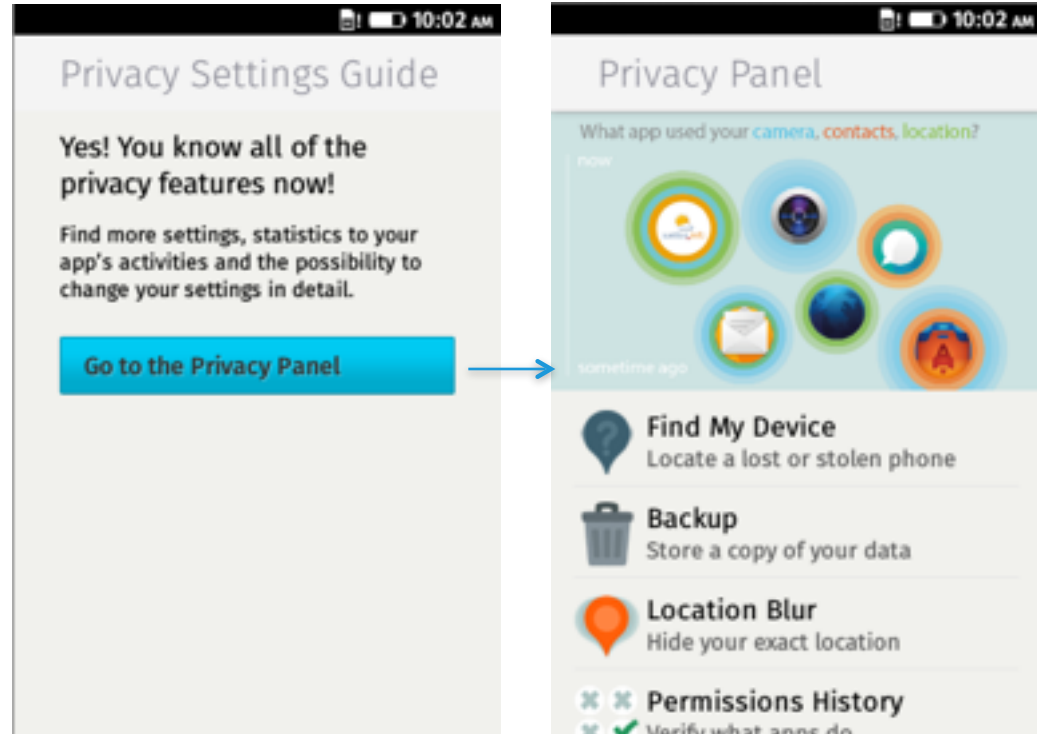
10:02 AM

Privacy Settings Guide

Yes! You know all of the privacy features now!

Find more settings, statistics to your app's activities and the possibility to change your settings in detail.

Go to the Privacy Panel

10:02 AM

Privacy Panel

What app used your camera, contacts, location?

now

sometime ago

Find My Device
Locate a lost or stolen phone

Backup
Store a copy of your data

Location Blur
Hide your exact location

Permissions History
Verify what apps do